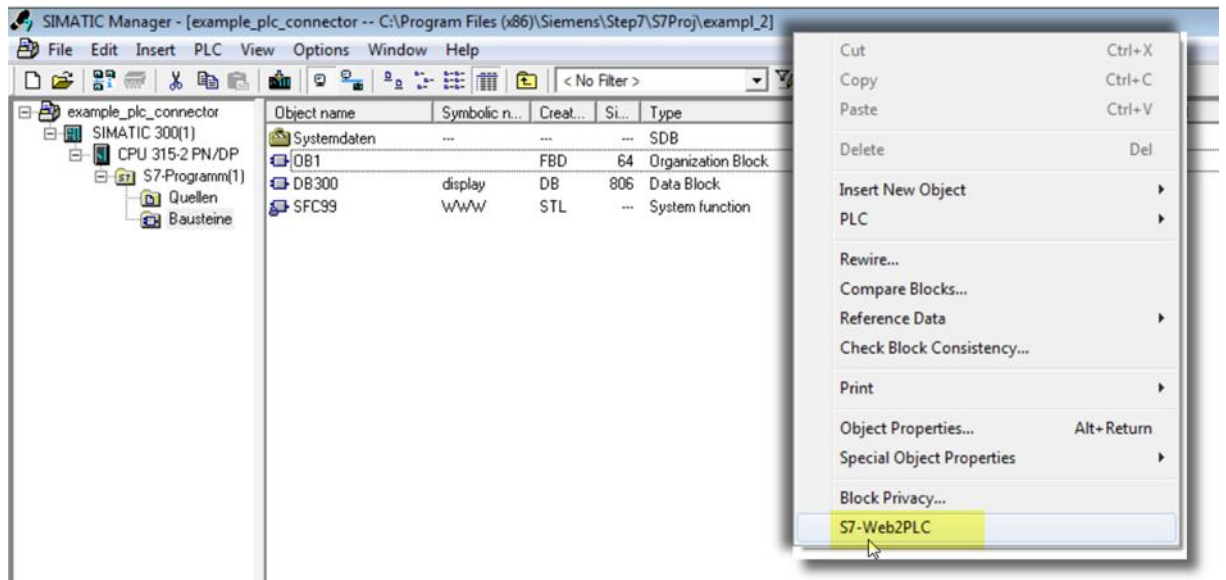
SIMATIC Manager - [example_plc_connector -- C:\Program Files (x86)\Siemens\Step7\S7Proj\exampl_2]

File Edit Insert PLC View Options Window Help

< No Filter >

example_plc_connector
SIMATIC 300(1)
CPU 315-2 PN/DP
S7-Programm(1)
Quellen
Bausteine

| Object name | Symbolic n... | Creat... | Si... | Type |
|---|---|---|---|---|
| Systemdaten | --- | --- | --- | SDB |
| OB1 | | FBD | 64 | Organization Block |
| DB300 | display | DB | 806 | Data Block |
| SFC99 | WWW | STL | --- | System function |

Cut Ctrl+X
Copy Ctrl+C
Paste Ctrl+V
Delete Del
Insert New Object
PLC
Rewire...
Compare Blocks...
Reference Data
Check Block Consistency...
Print
Object Properties... Alt+Return
Special Object Properties
Block Privacy...
S7-Web2PLC